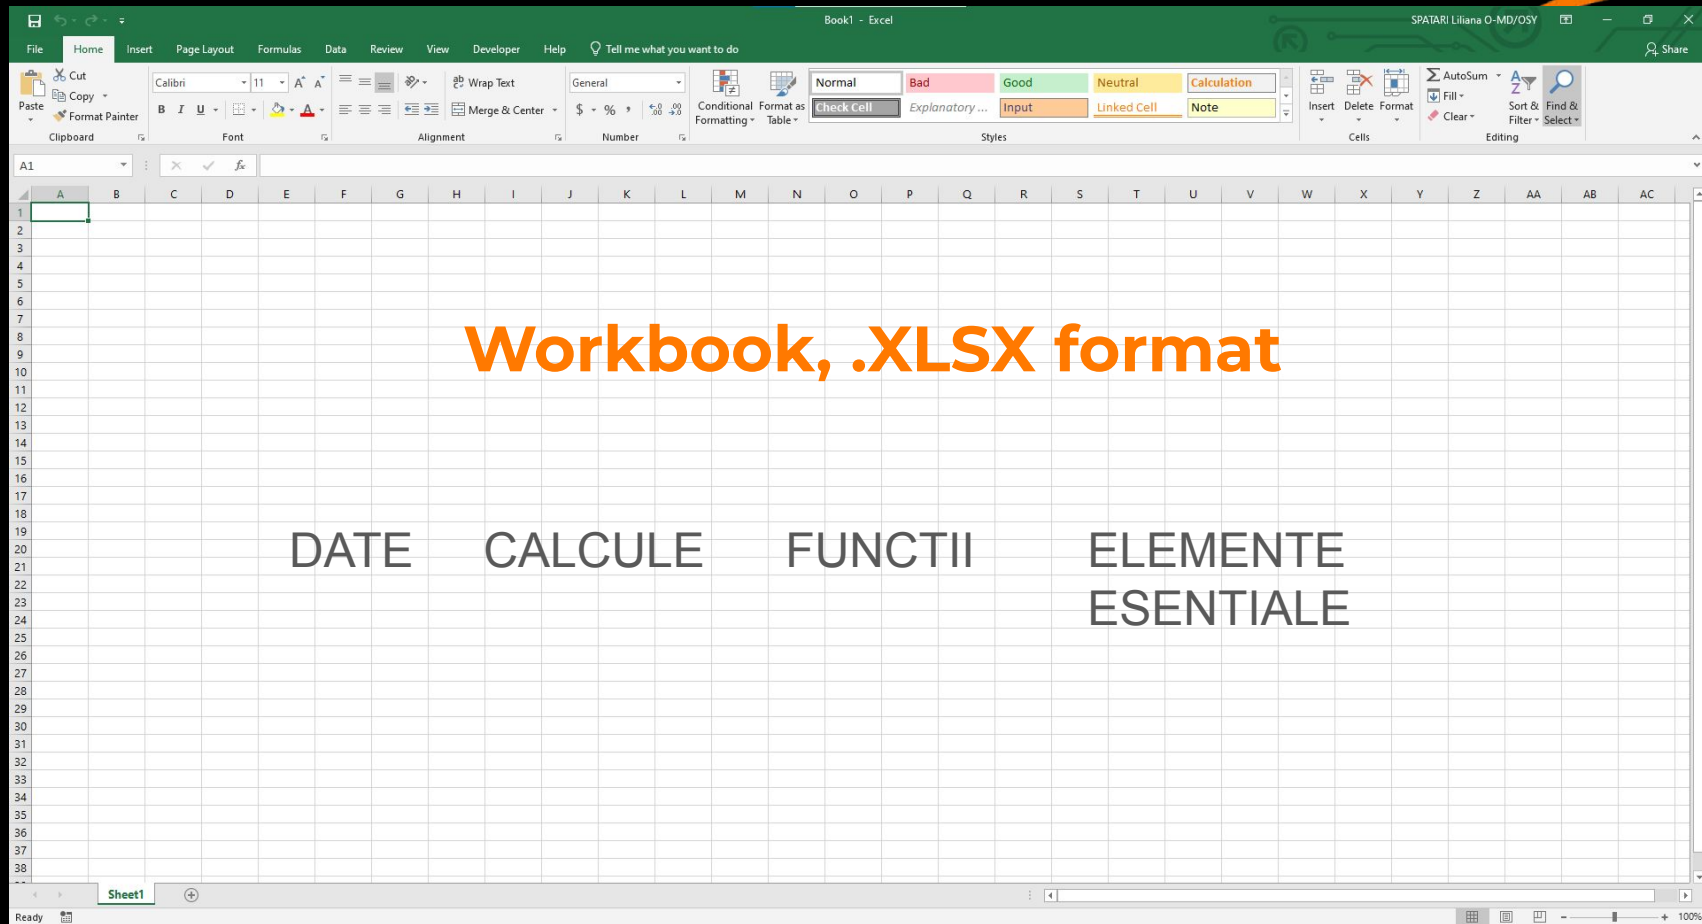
Book1 - Excel

SPATARI Liliana O-MD/OSY

File Home Insert Page Layout Formulas Data Review View Developer Help Tell me what you want to do

Share

Paste
Cut
Copy
Format Painter
Clipboard

Calibri 11
B I U
Font

Wrap Text
Merge & Center
Alignment

General
$ % ,
Number

Conditional Formatting
Format as Table

Normal
Bad
Good
Neutral
Calculation
Check Cell
Explanatory ...
Input
Linked Cell
Note
Styles

Insert Delete Format
Cells

AutoSum
Fill
Clear
Sort & Filter
Find & Select
Editing

A1

fx

A B C D E F G H I J K L M N O P Q R S T U V W X Y Z AA AB AC

1 2 3 4 5 6 7 8 9 10 11 12 13 14 15 16 17 18 19 20 21 22 23 24 25 26 27 28 29 30 31 32 33 34 35 36 37 38

Workbook, .XLSX format

DATE

CALCULE

FUNCTII

ELEMENTE ESENTIALE

Sheet1

Ready

100%